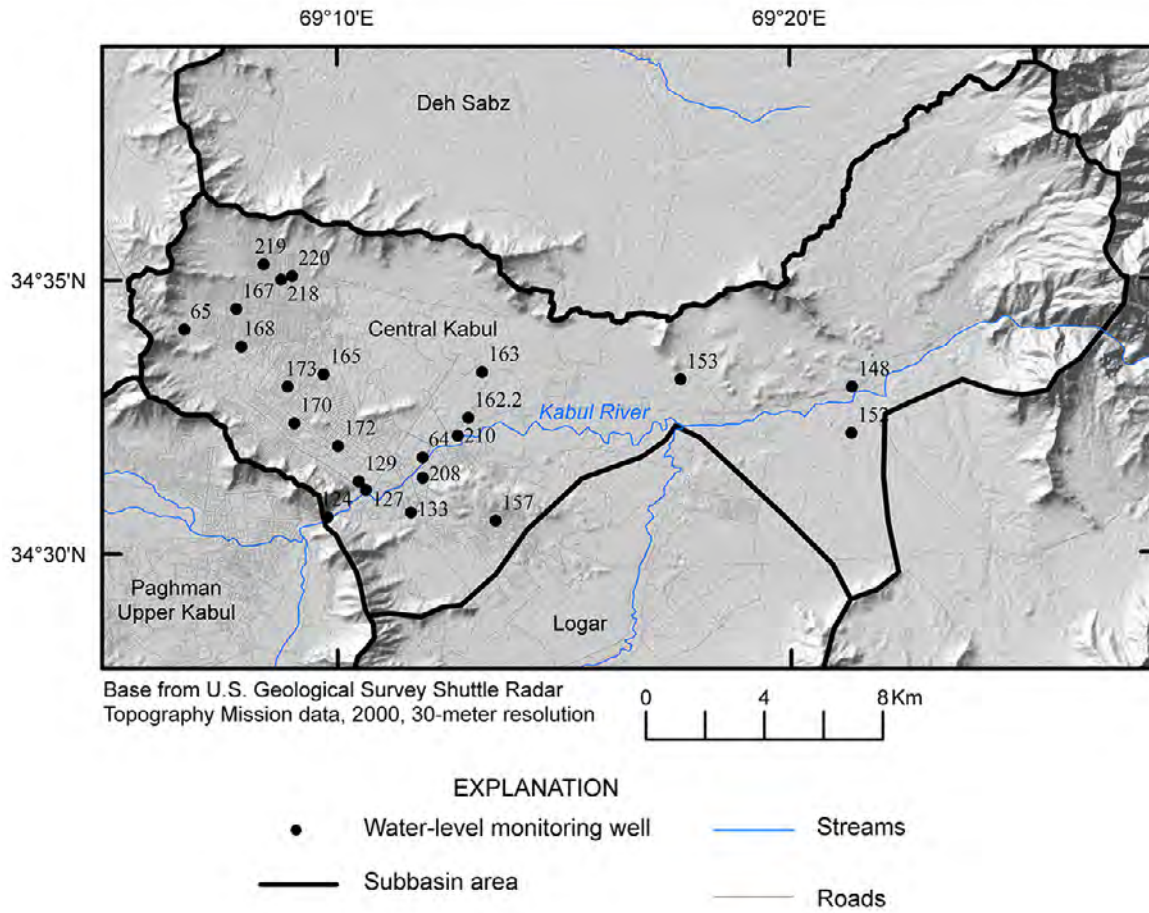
69°10'E

69°20'E

34°35'N

34°30'N

Deh Sabz

219

220

218

167

65

168

Central Kabul

173

165

163

153

148

170

162.2

Kabul River

172

64

210

15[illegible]

129

208

124

127

133

157

Paghman Upper Kabul

Logar

Base from U.S. Geological Survey Shuttle Radar Topography Mission data, 2000, 30-meter resolution

0 4 8 Km

EXPLANATION

Water-level monitoring well

Streams

Subbasin area

Roads